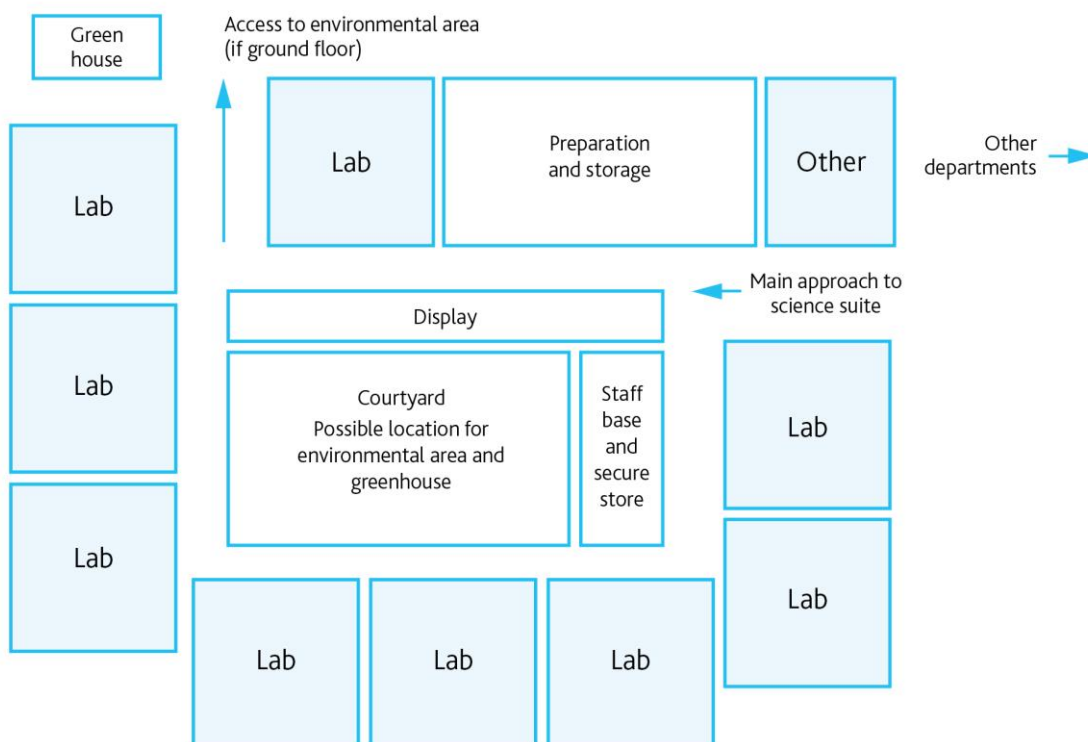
Green house

Access to environmental area (if ground floor)

Lab

Preparation and storage

Other

Other departments

Lab

Main approach to science suite

Display

Lab

Courtyard
Possible location for environmental area and greenhouse

Staff base and secure store

Lab

Lab

Lab

Lab

Lab

Lab